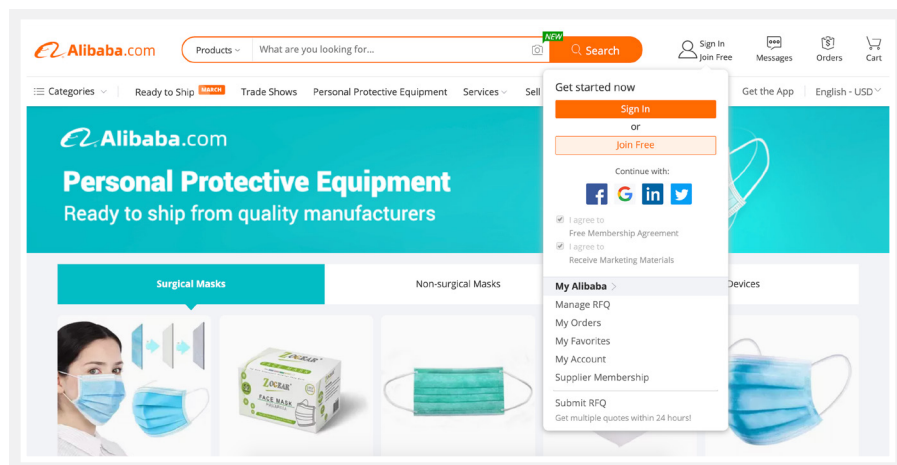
Alibaba.com

Products

What are you looking for...

NEW

Search

Sign In
Join Free

Messages

Orders

Cart

Categories

Ready to Ship MARCH

Trade Shows

Personal Protective Equipment

Services

Sell

Get the App

English - USD

Get started now

Sign In

or

Join Free

Continue with:

I agree to
Free Membership Agreement

I agree to
Receive Marketing Materials

My Alibaba

Manage RFQ

My Orders

My Favorites

My Account

Supplier Membership

Submit RFQ

Get multiple quotes within 24 hours!

Alibaba.com

Personal Protective Equipment

Ready to ship from quality manufacturers

Surgical Masks

Non-surgical Masks

Devices

ZOGEAR

FACE MASK